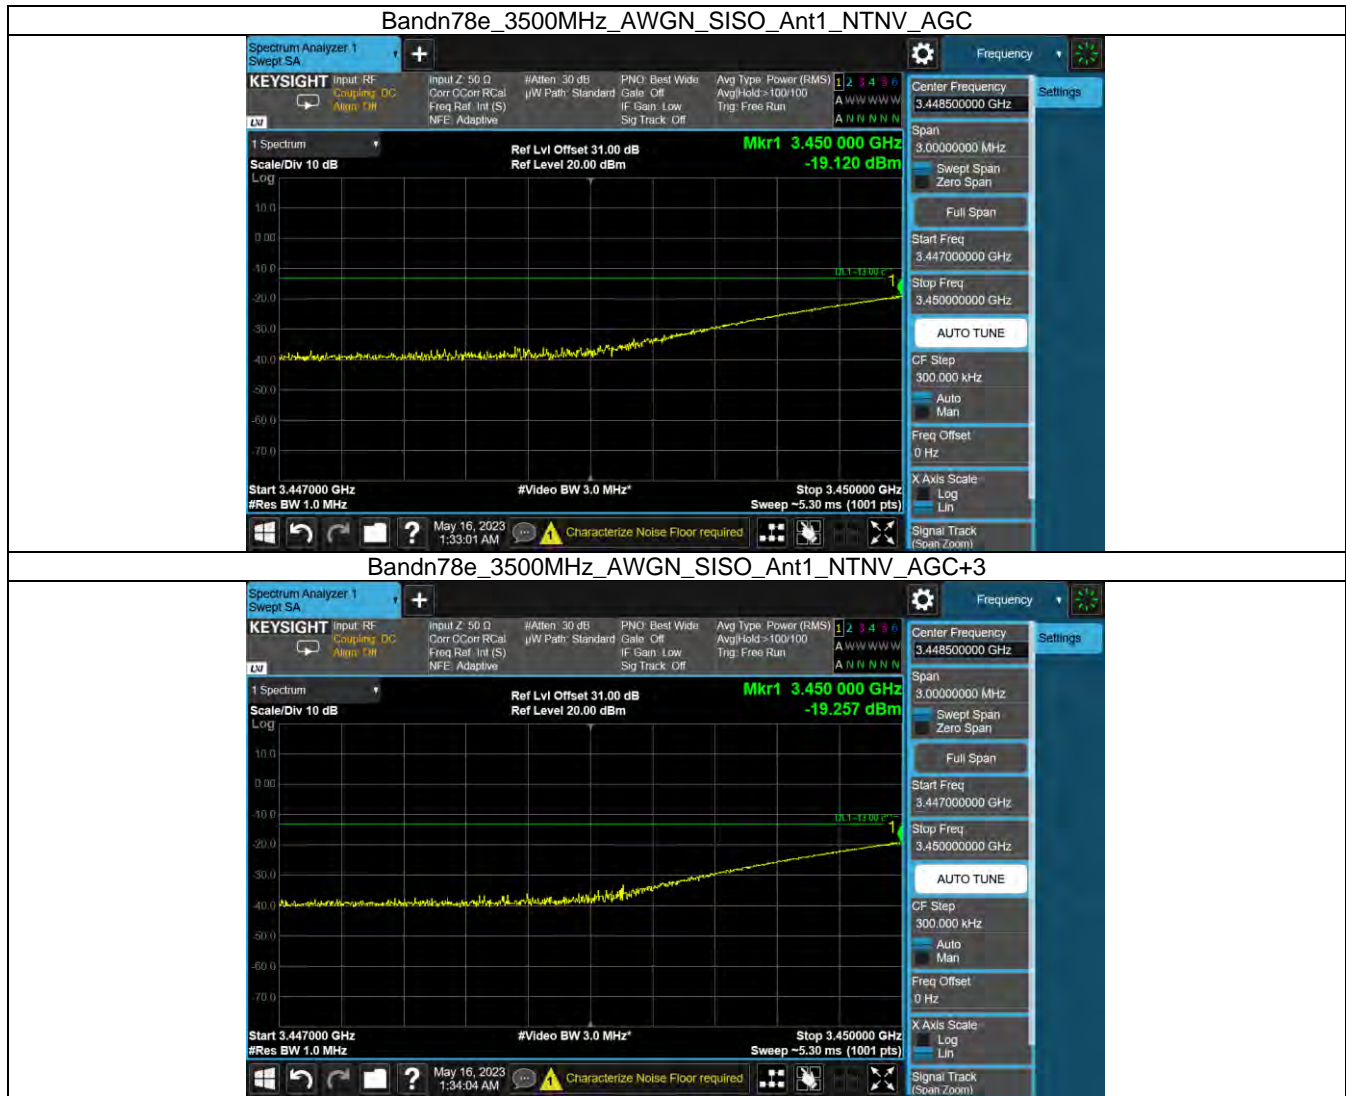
Bandn78e_3500MHz_AWGN_SISO_Ant1_NTNV_AGC

Spectrum Analyzer 1
Swept SA

Frequency

KEYSIGHT Input: RF
Coupling: DC
Align: Off

Input Z: 50 Ω
Corr CCorr RCal
Freq Ref: Int (S)
NFE: Adaptive

#Atten: 30 dB
µW Path: Standard

PNO: Best Wide
Gate: Off
IF Gain: Low
Sig Track: Off

Avg Type: Power (RMS)
Avg|Hold:>100/100
Trig: Free Run

1 2 3 4 5 6
A W W W W W
A N N N N N

1 Spectrum
Scale/Div 10 dB
Log

Ref Lvl Offset 31.00 dB
Ref Level 20.00 dBm

Mkr1 3.450 000 GHz
-19.120 dBm

10.0
0.00
-10.0
-20.0
-30.0
-40.0
-50.0
-60.0
-70.0

DL1 -13.00 dBm

Start 3.447000 GHz
#Res BW 1.0 MHz

#Video BW 3.0 MHz*

Stop 3.450000 GHz
Sweep ~5.30 ms (1001 pts)

May 16, 2023
1:33:01 AM

Characterize Noise Floor required

Center Frequency
3.448500000 GHz

Settings

Span
3.00000000 MHz

Swept Span
Zero Span

Full Span

Start Freq
3.447000000 GHz

Stop Freq
3.450000000 GHz

AUTO TUNE

CF Step
300.000 kHz
Auto
Man

Freq Offset
0 Hz

X Axis Scale
Log
Lin

Signal Track
(Span Zoom)

Bandn78e_3500MHz_AWGN_SISO_Ant1_NTNV_AGC+3

Spectrum Analyzer 1
Swept SA

Frequency

KEYSIGHT Input: RF
Coupling: DC
Align: Off

Input Z: 50 Ω
Corr CCorr RCal
Freq Ref: Int (S)
NFE: Adaptive

#Atten: 30 dB
µW Path: Standard

PNO: Best Wide
Gate: Off
IF Gain: Low
Sig Track: Off

Avg Type: Power (RMS)
Avg|Hold:>100/100
Trig: Free Run

1 2 3 4 5 6
A W W W W W
A N N N N N

1 Spectrum
Scale/Div 10 dB
Log

Ref Lvl Offset 31.00 dB
Ref Level 20.00 dBm

Mkr1 3.450 000 GHz
-19.257 dBm

10.0
0.00
-10.0
-20.0
-30.0
-40.0
-50.0
-60.0
-70.0

DL1 -13.00 dBm

Start 3.447000 GHz
#Res BW 1.0 MHz

#Video BW 3.0 MHz*

Stop 3.450000 GHz
Sweep ~5.30 ms (1001 pts)

May 16, 2023
1:34:04 AM

Characterize Noise Floor required

Center Frequency
3.448500000 GHz

Settings

Span
3.00000000 MHz

Swept Span
Zero Span

Full Span

Start Freq
3.447000000 GHz

Stop Freq
3.450000000 GHz

AUTO TUNE

CF Step
300.000 kHz
Auto
Man

Freq Offset
0 Hz

X Axis Scale
Log
Lin

Signal Track
(Span Zoom)